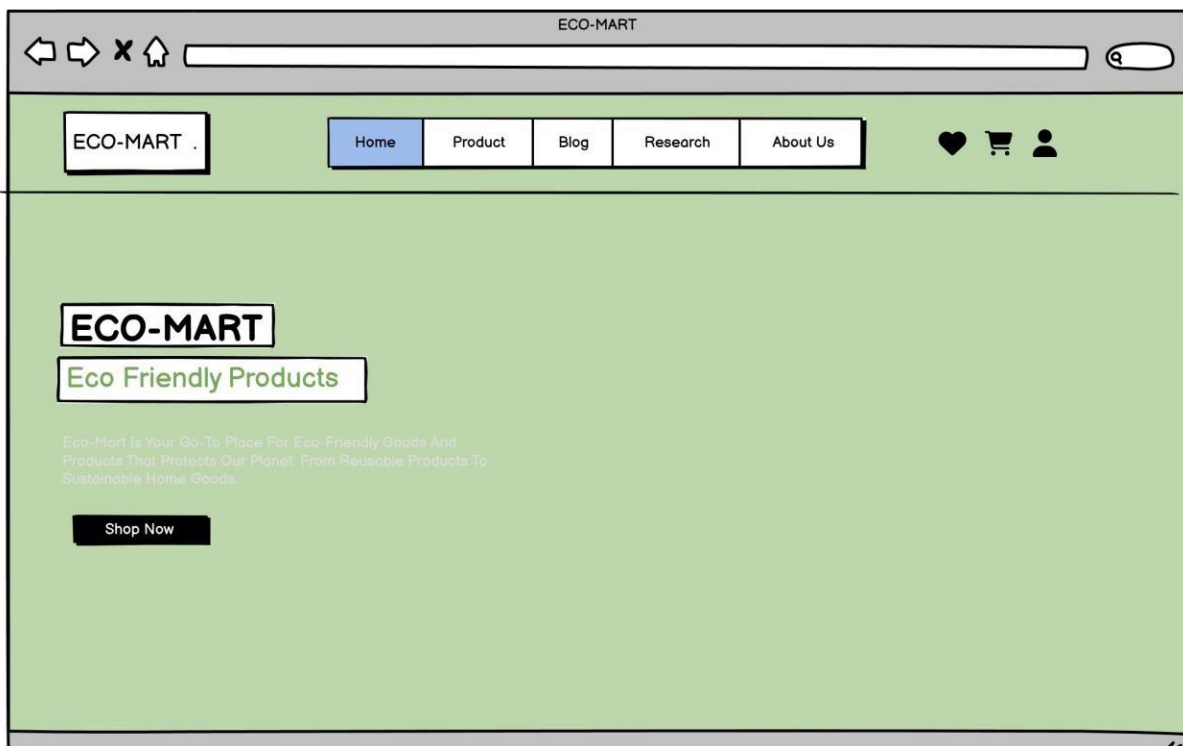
ECO-MART

ECO-MART .

Home
Product
Blog
Research
About Us

ECO-MART

Eco Friendly Products

Eco-Mart Is Your Go-To Place For Eco-Friendly Goods And Products That Protects Our Planet. From Reusable Products To Sustainable Home Goods

Shop Now